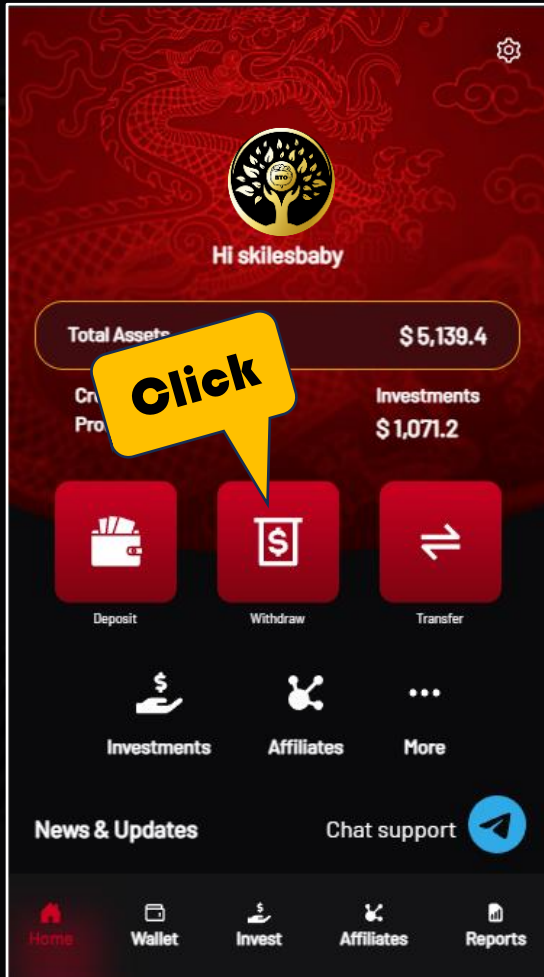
BTC

Hi skilesbaby

Total Assets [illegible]

$ 5,139.4

Click

Cr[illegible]

Pro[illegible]

Investments

$ 1,071.2

Deposit

Withdraw

Transfer

Investments

Affiliates

More

News & Updates

Chat support

Home

Wallet

Invest

Affiliates

Reports